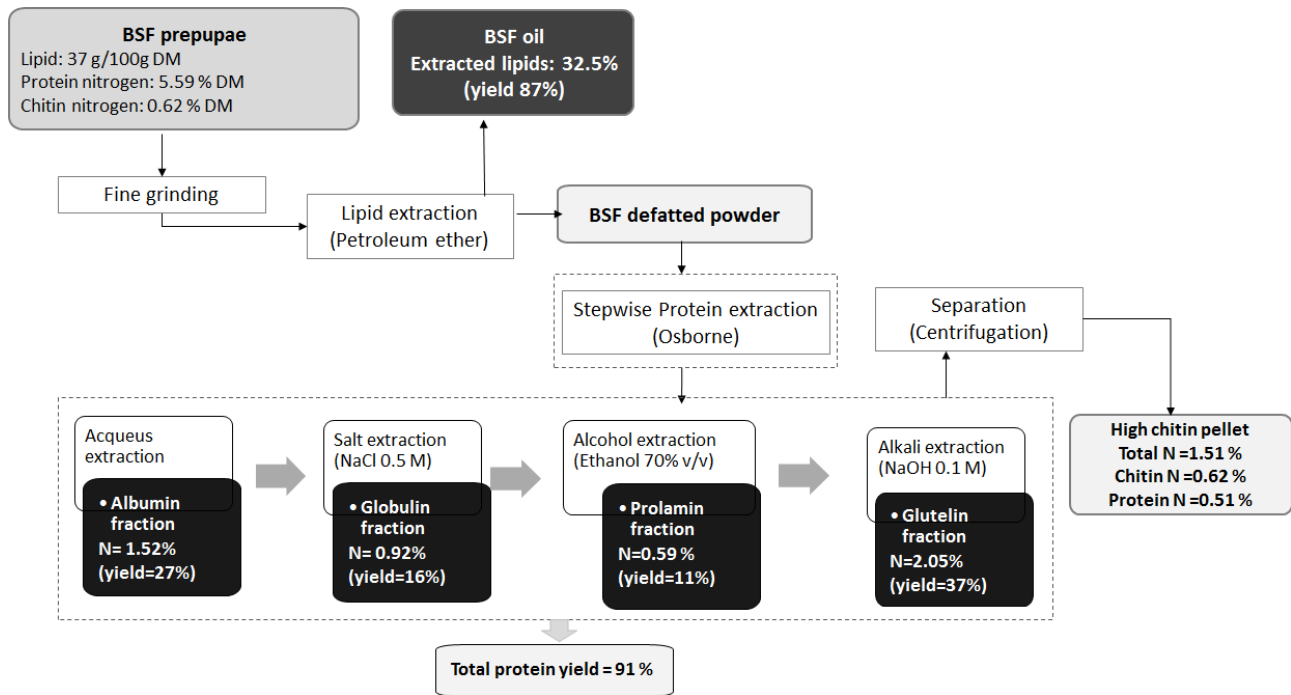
BSF prepupae
Lipid: 37 g/100g DM
Protein nitrogen: 5.59 % DM
Chitin nitrogen: 0.62 % DM

BSF oil
Extracted lipids: 32.5%
(yield 87%)

Fine grinding

Lipid extraction
(Petroleum ether)

BSF defatted powder

Stepwise Protein extraction
(Osborne)

Separation
(Centrifugation)

Acqueus extraction
• Albumin fraction
N= 1.52%
(yield=27%)

Salt extraction
(NaCl 0.5 M)
• Globulin fraction
N= 0.92%
(yield=16%)

Alcohol extraction
(Ethanol 70% v/v)
• Prolamin fraction
N=0.59 %
(yield=11%)

Alkali extraction
(NaOH 0.1 M)
• Glutelin fraction
N=2.05%
(yield=37%)

High chitin pellet
Total N =1.51 %
Chitin N =0.62 %
Protein N =0.51 %

Total protein yield = 91 %